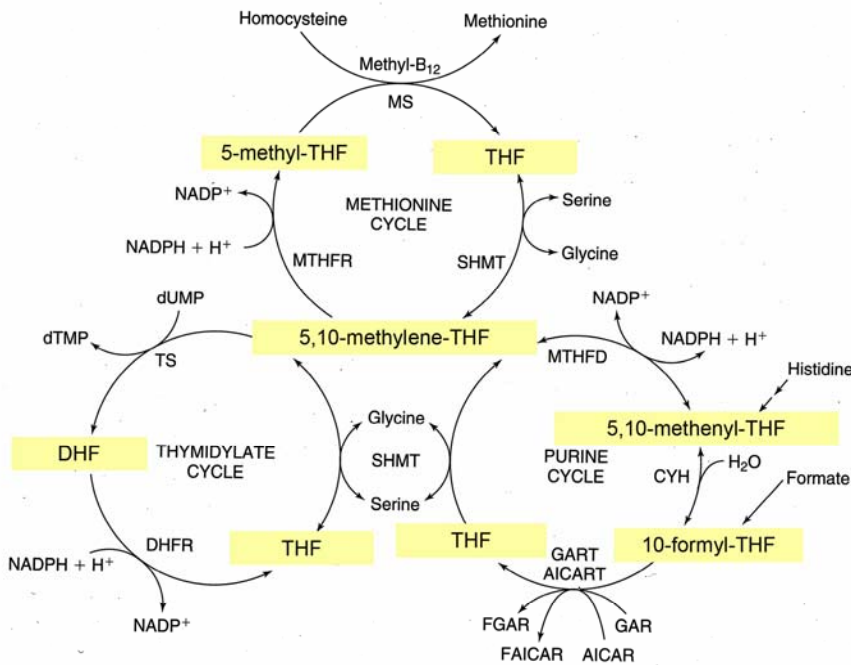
Homocysteine
Methionine
Methyl-B$_{12}$
MS
5-methyl-THF
THF
NADP$^+$
METHIONINE CYCLE
Serine
NADPH + H$^+$
MTHFR
SHMT
Glycine
dUMP
NADP$^+$
dTMP
TS
5,10-methylene-THF
MTHFD
NADPH + H$^+$
Histidine
Glycine
DHF
THYMIDYLATE CYCLE
SHMT
5,10-methenyl-THF
PURINE CYCLE
CYH
H$_2$O
Serine
Formate
DHFR
THF
THF
GART
AICART
10-formyl-THF
NADPH + H$^+$
FGAR
GAR
NADP$^+$
FAICAR
AICAR